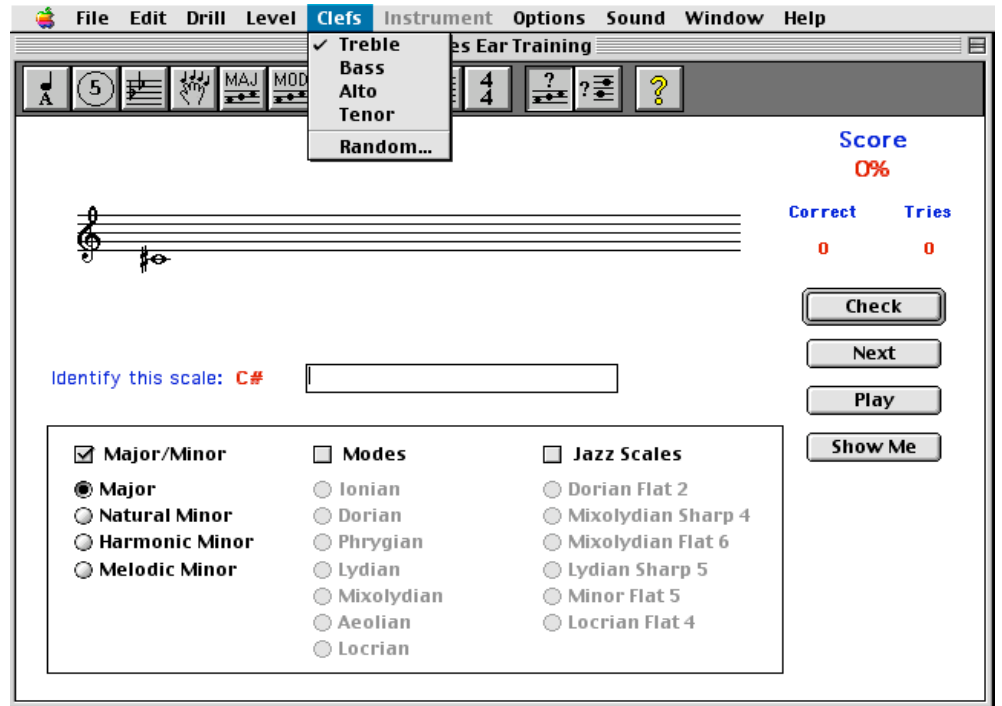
File Edit Drill Level Clefs Instrument Options Sound Window Help

✓ Treble
Bass
Alto
Tenor
Random...

es Ear Training

A 5 MAJ MOD $\frac{4}{4}$ ? ? ?

Score
0%

Correct Tries
0 0

Check
Next
Play
Show Me

Identify this scale: C#

☑ Major/Minor
Major
Natural Minor
Harmonic Minor
Melodic Minor

☐ Modes
Ionian
Dorian
Phrygian
Lydian
Mixolydian
Aeolian
Locrian

☐ Jazz Scales
Dorian Flat 2
Mixolydian Sharp 4
Mixolydian Flat 6
Lydian Sharp 5
Minor Flat 5
Locrian Flat 4